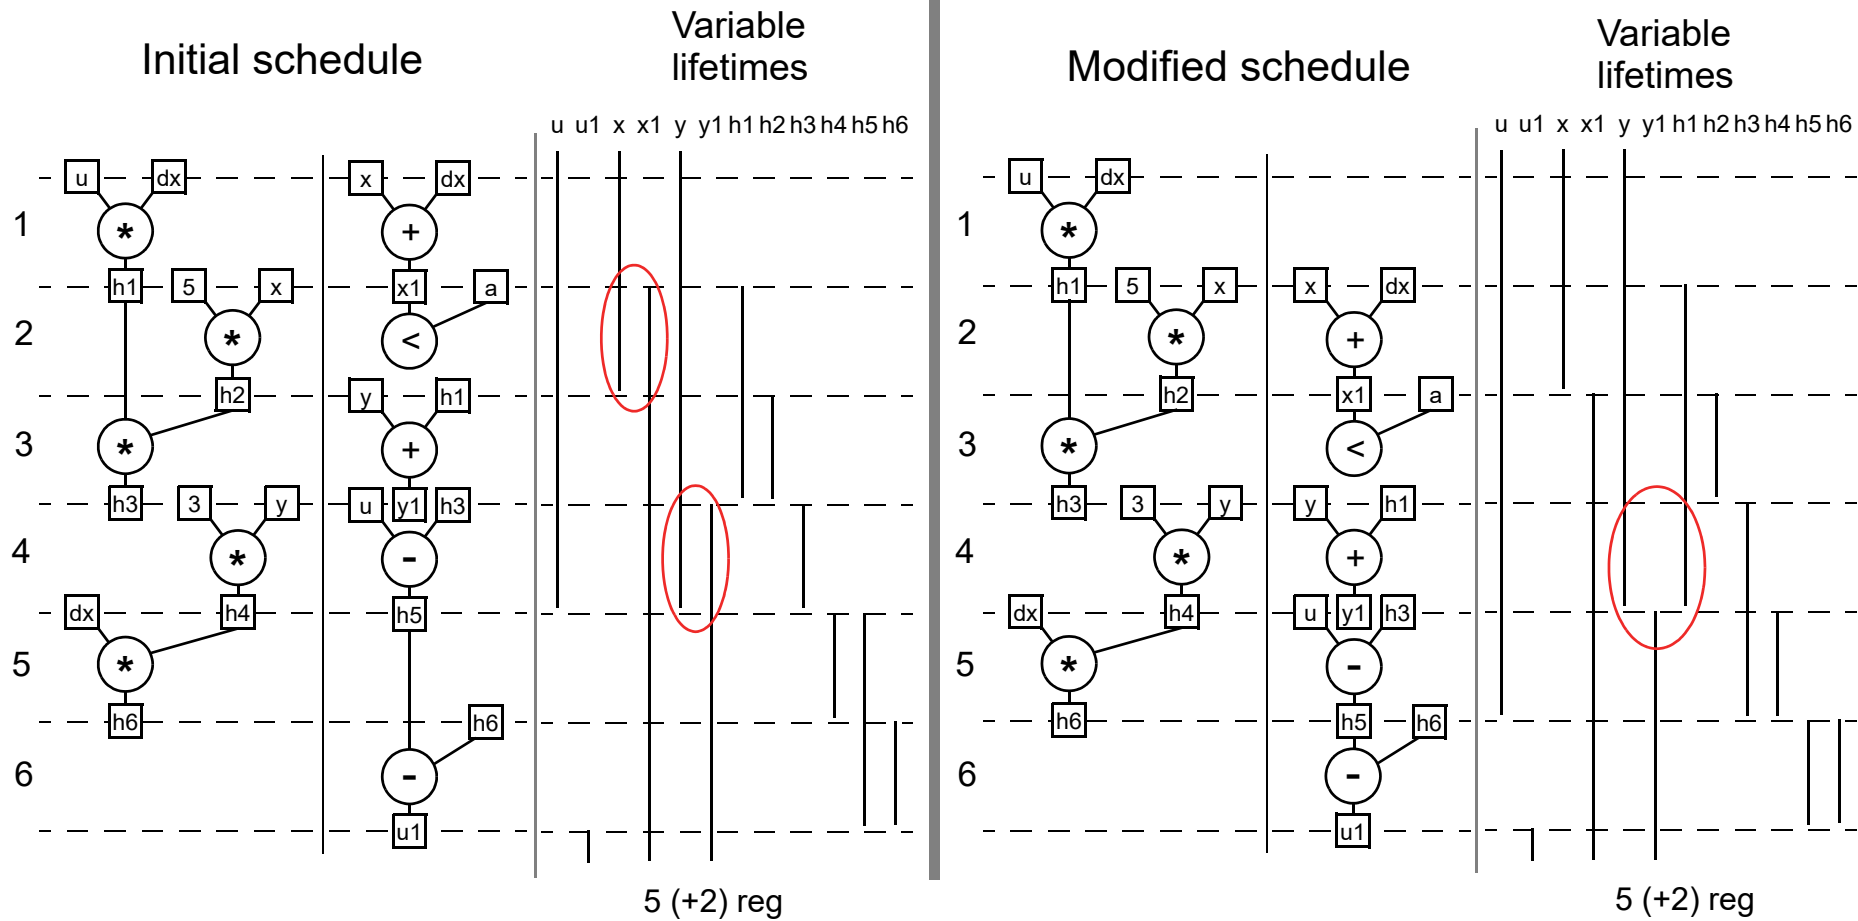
Initial schedule

Variable lifetimes

u u1 x x1 y y1 h1 h2 h3 h4 h5 h6

1 2 3 4 5 6

u dx * h1 5 x * h2 * h3 3 y * h4 dx * h6

x dx + x1 a < y h1 + u y1 h3 - h5 h6 - u1

5 (+2) reg

Modified schedule

Variable lifetimes

u u1 x x1 y y1 h1 h2 h3 h4 h5 h6

1 2 3 4 5 6

u dx * h1 5 x * h2 * h3 3 y * h4 dx * h6

x dx + x1 a < y h1 + u y1 h3 - h5 h6 - u1

5 (+2) reg